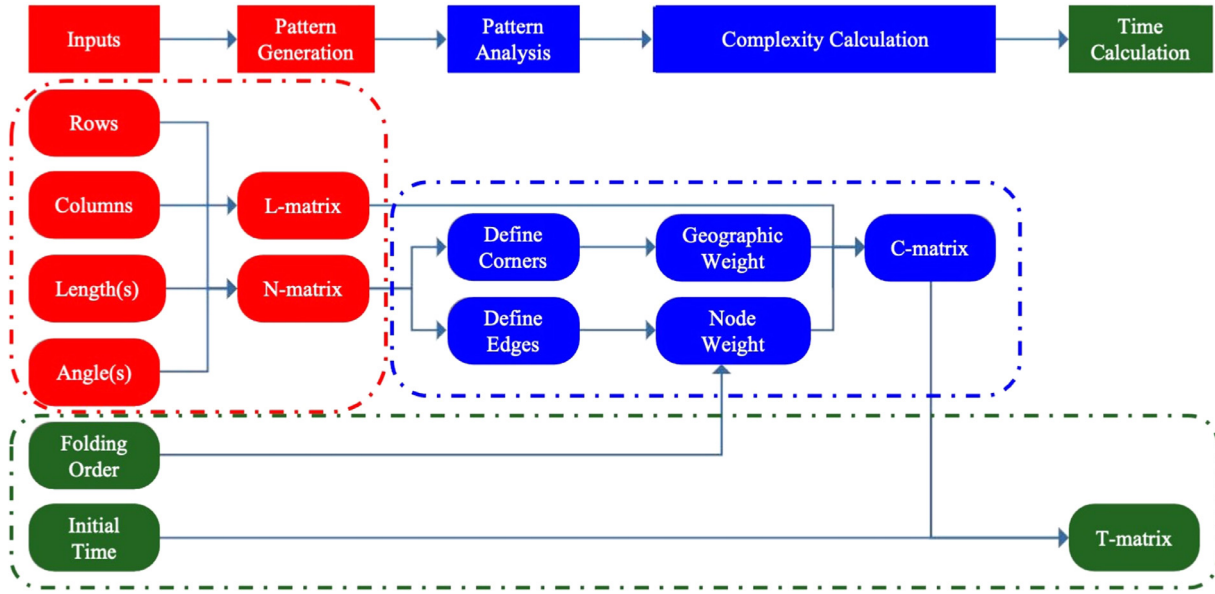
Inputs

Pattern Generation

Pattern Analysis

Complexity Calculation

Time Calculation

Rows

Columns

Length(s)

Angle(s)

L-matrix

N-matrix

Define Corners

Define Edges

Geographic Weight

Node Weight

C-matrix

Folding Order

Initial Time

T-matrix